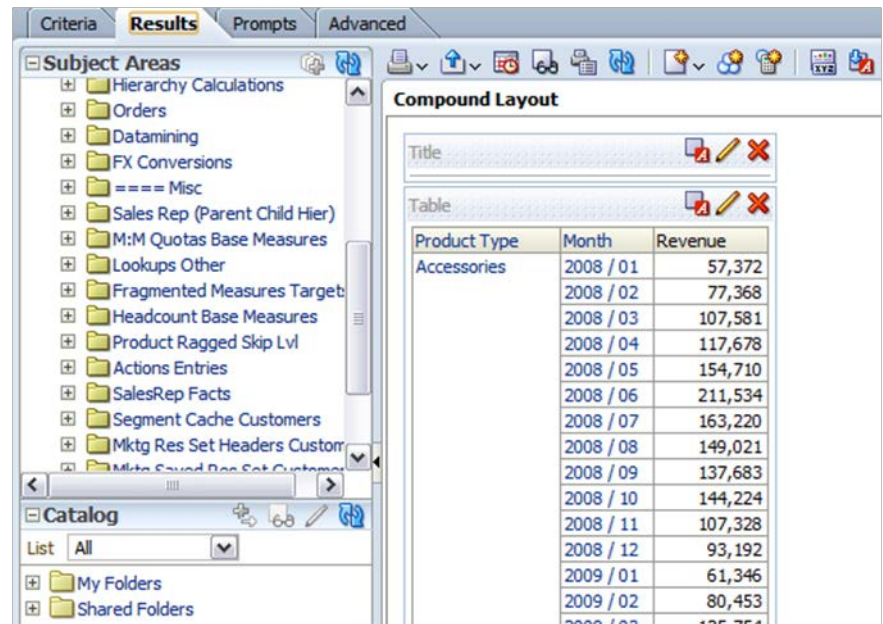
Criteria Results Prompts Advanced

Subject Areas

Hierarchy Calculations
Orders
Datamining
FX Conversions
==== Misc
Sales Rep (Parent Child Hier)
M:M Quotas Base Measures
Lookups Other
Fragmented Measures Target
Headcount Base Measures
Product Ragged Skip Lvl
Actions Entries
SalesRep Facts
Segment Cache Customers
Mktg Res Set Headers Custom
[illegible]

Catalog

List All

My Folders
Shared Folders

Compound Layout

Title

Table

| Product Type | Month | Revenue |
|---|---|---|
| Accessories | 2008 / 01 | 57,372 |
| | 2008 / 02 | 77,368 |
| | 2008 / 03 | 107,581 |
| | 2008 / 04 | 117,678 |
| | 2008 / 05 | 154,710 |
| | 2008 / 06 | 211,534 |
| | 2008 / 07 | 163,220 |
| | 2008 / 08 | 149,021 |
| | 2008 / 09 | 137,683 |
| | 2008 / 10 | 144,224 |
| | 2008 / 11 | 107,328 |
| | 2008 / 12 | 93,192 |
| | 2009 / 01 | 61,346 |
| | 2009 / 02 | 80,453 |
| | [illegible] | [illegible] |